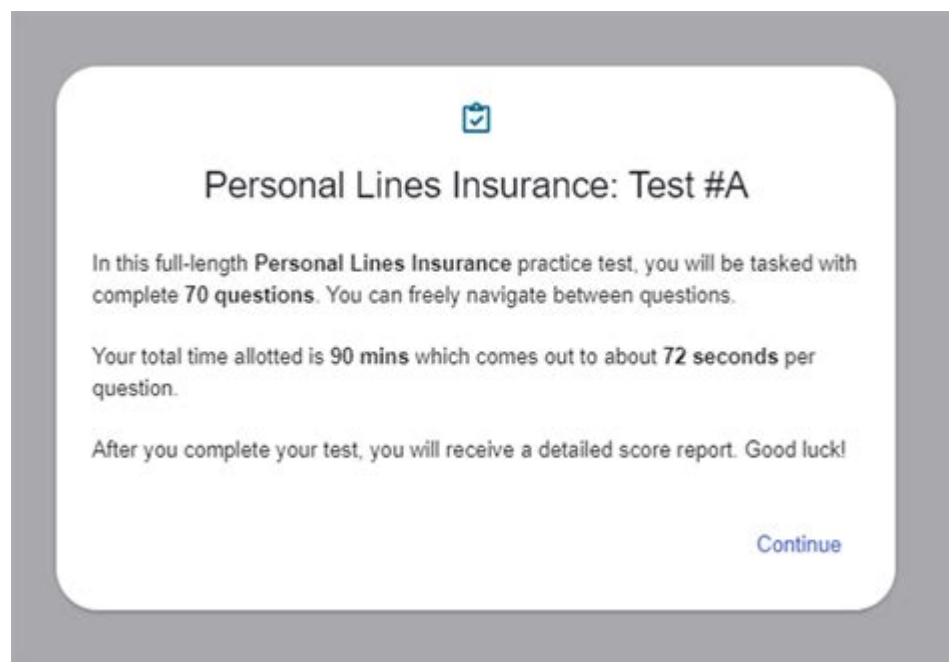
Personal Lines Insurance: Test #A

In this full-length Personal Lines Insurance practice test, you will be tasked with complete 70 questions. You can freely navigate between questions.

Your total time allotted is 90 mins which comes out to about 72 seconds per question.

After you complete your test, you will receive a detailed score report. Good luck!

Continue